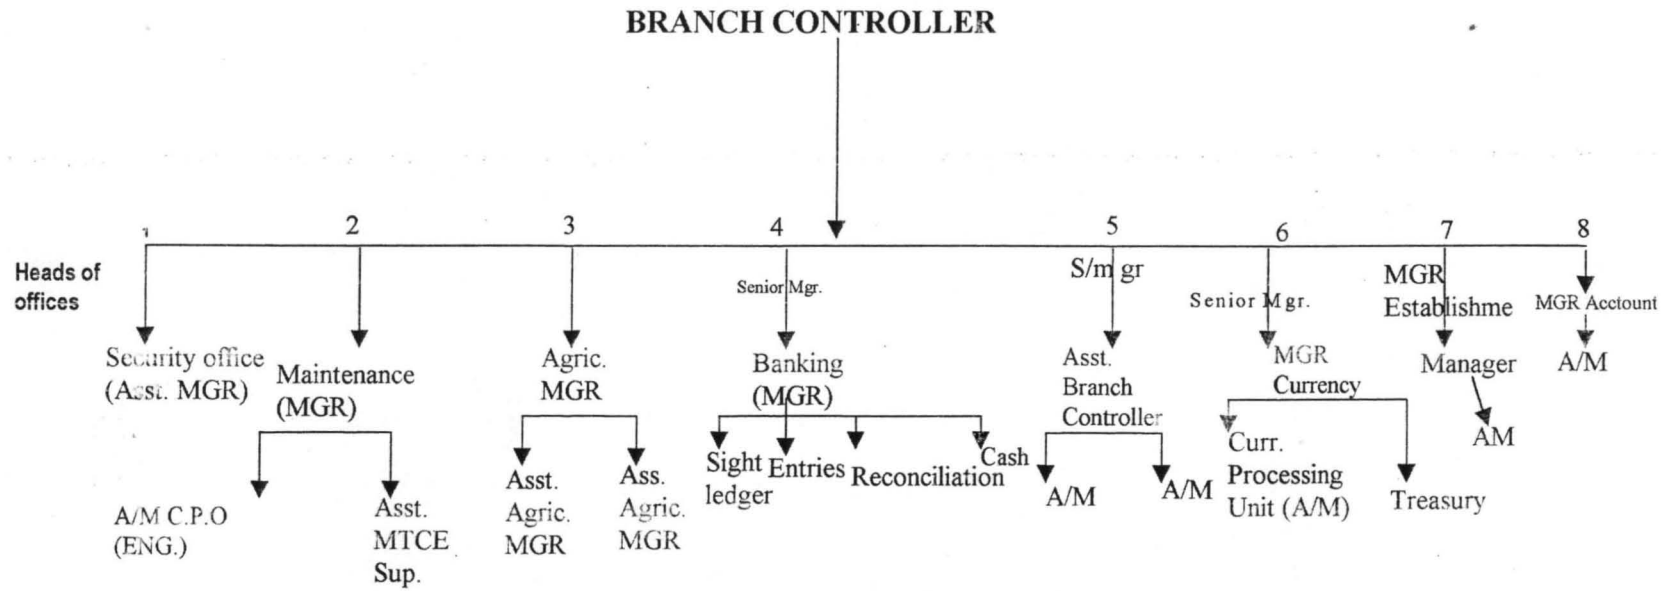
BRANCH CONTROLLER

1 2 3 4 5 6 7 8

Heads of offices

Security office (Asst. MGR)

Maintenance (MGR)

A/M C.P.O (ENG.)

Asst. MTCE Sup.

Agric. MGR

Asst. Agric. MGR

Ass. Agric. MGR

Senior Mgr.

Banking (MGR)

Sight ledger

Entries

Reconciliation

Cash

S/m gr

Asst. Branch Controller

A/M

A/M

Senior Mgr.

MGR Currency

Curr. Processing Unit (A/M)

Treasury

MGR Establishme

Manager

AM

MGR Acctount

A/M